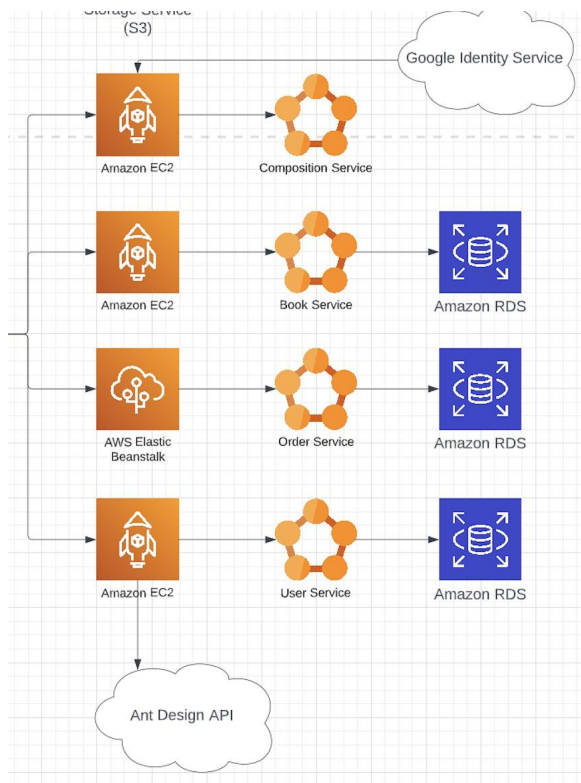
Storage Service (S3)

Google Identity Service

Amazon EC2

Composition Service

Amazon EC2

Book Service

Amazon RDS

AWS Elastic Beanstalk

Order Service

Amazon RDS

Amazon EC2

User Service

Amazon RDS

Ant Design API